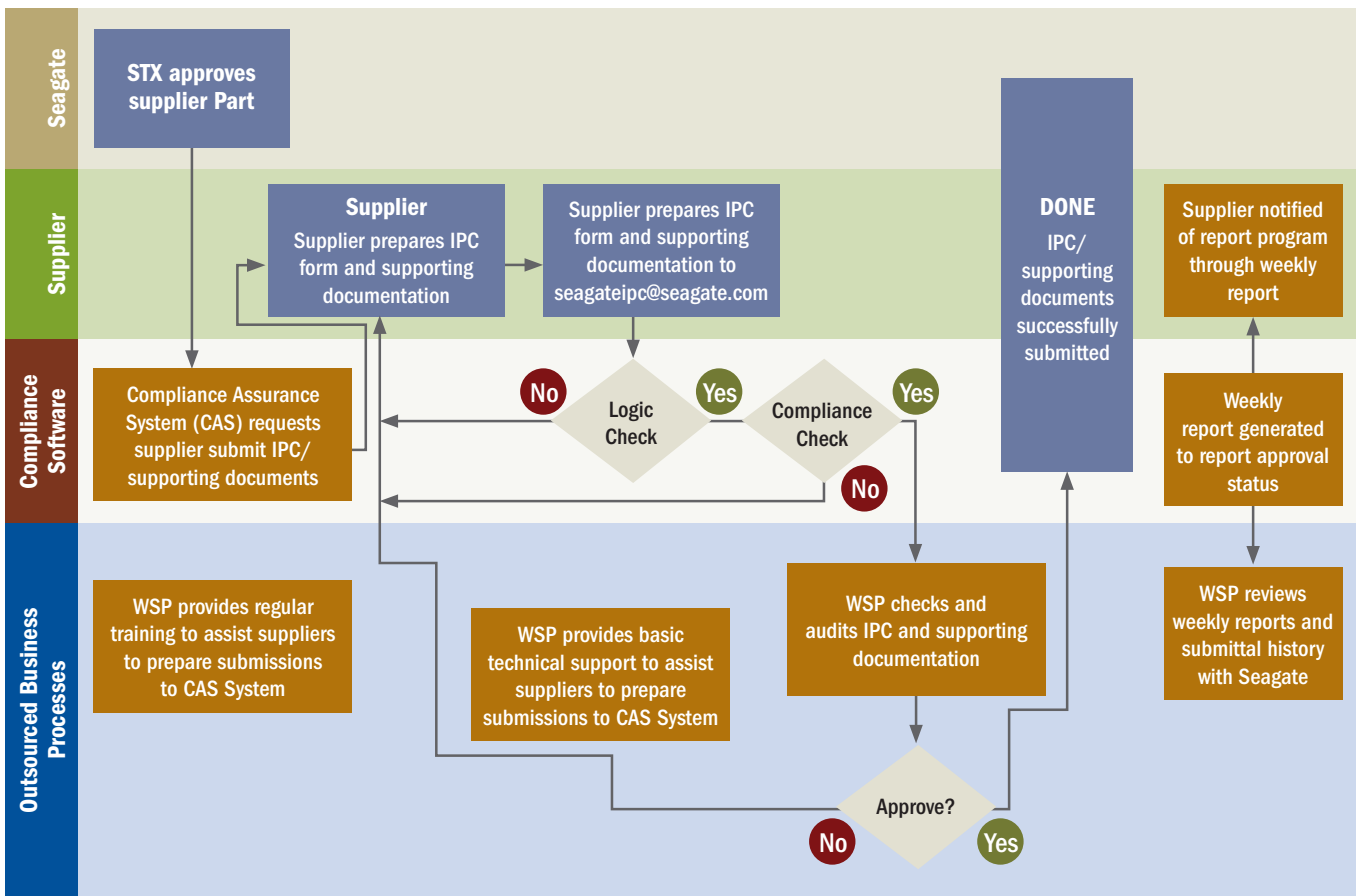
Seagate

STX approves supplier Part

Supplier

Supplier
Supplier prepares IPC form and supporting documentation

Supplier prepares IPC form and supporting documentation to seagateipc@seagate.com

DONE
IPC/ supporting documents successfully submitted

Supplier notified of report program through weekly report

Compliance Software

Compliance Assurance System (CAS) requests supplier submit IPC/ supporting documents

No

Logic Check

Yes

Compliance Check

Yes

No

Weekly report generated to report approval status

Outsourced Business Processes

WSP provides regular training to assist suppliers to prepare submissions to CAS System

WSP provides basic technical support to assist suppliers to prepare submissions to CAS System

WSP checks and audits IPC and supporting documentation

WSP reviews weekly reports and submittal history with Seagate

Approve?

No

Yes